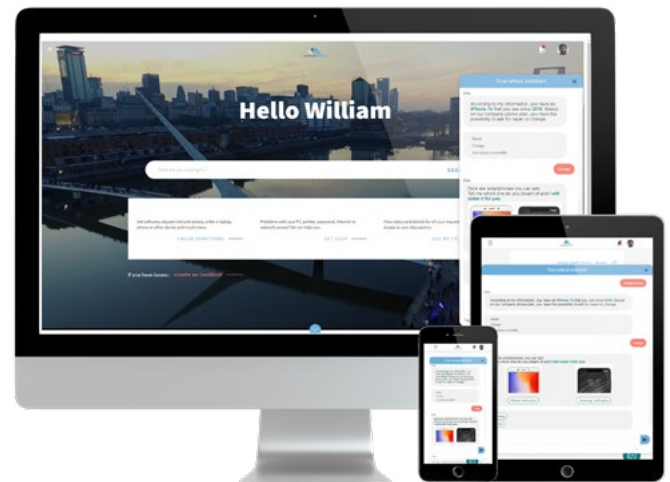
Hello William

Your virtual assistant

According to my information, you have an iPhone. To find you since 2016. Based on our company phone plan, you have the possibility to ask for repair or change.

Repair
Change

Change

Here are smartphones you can ask. Tell me which one do you dream of and I will order it for you.

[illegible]

If you have issues: create an incident

Your virtual assistant